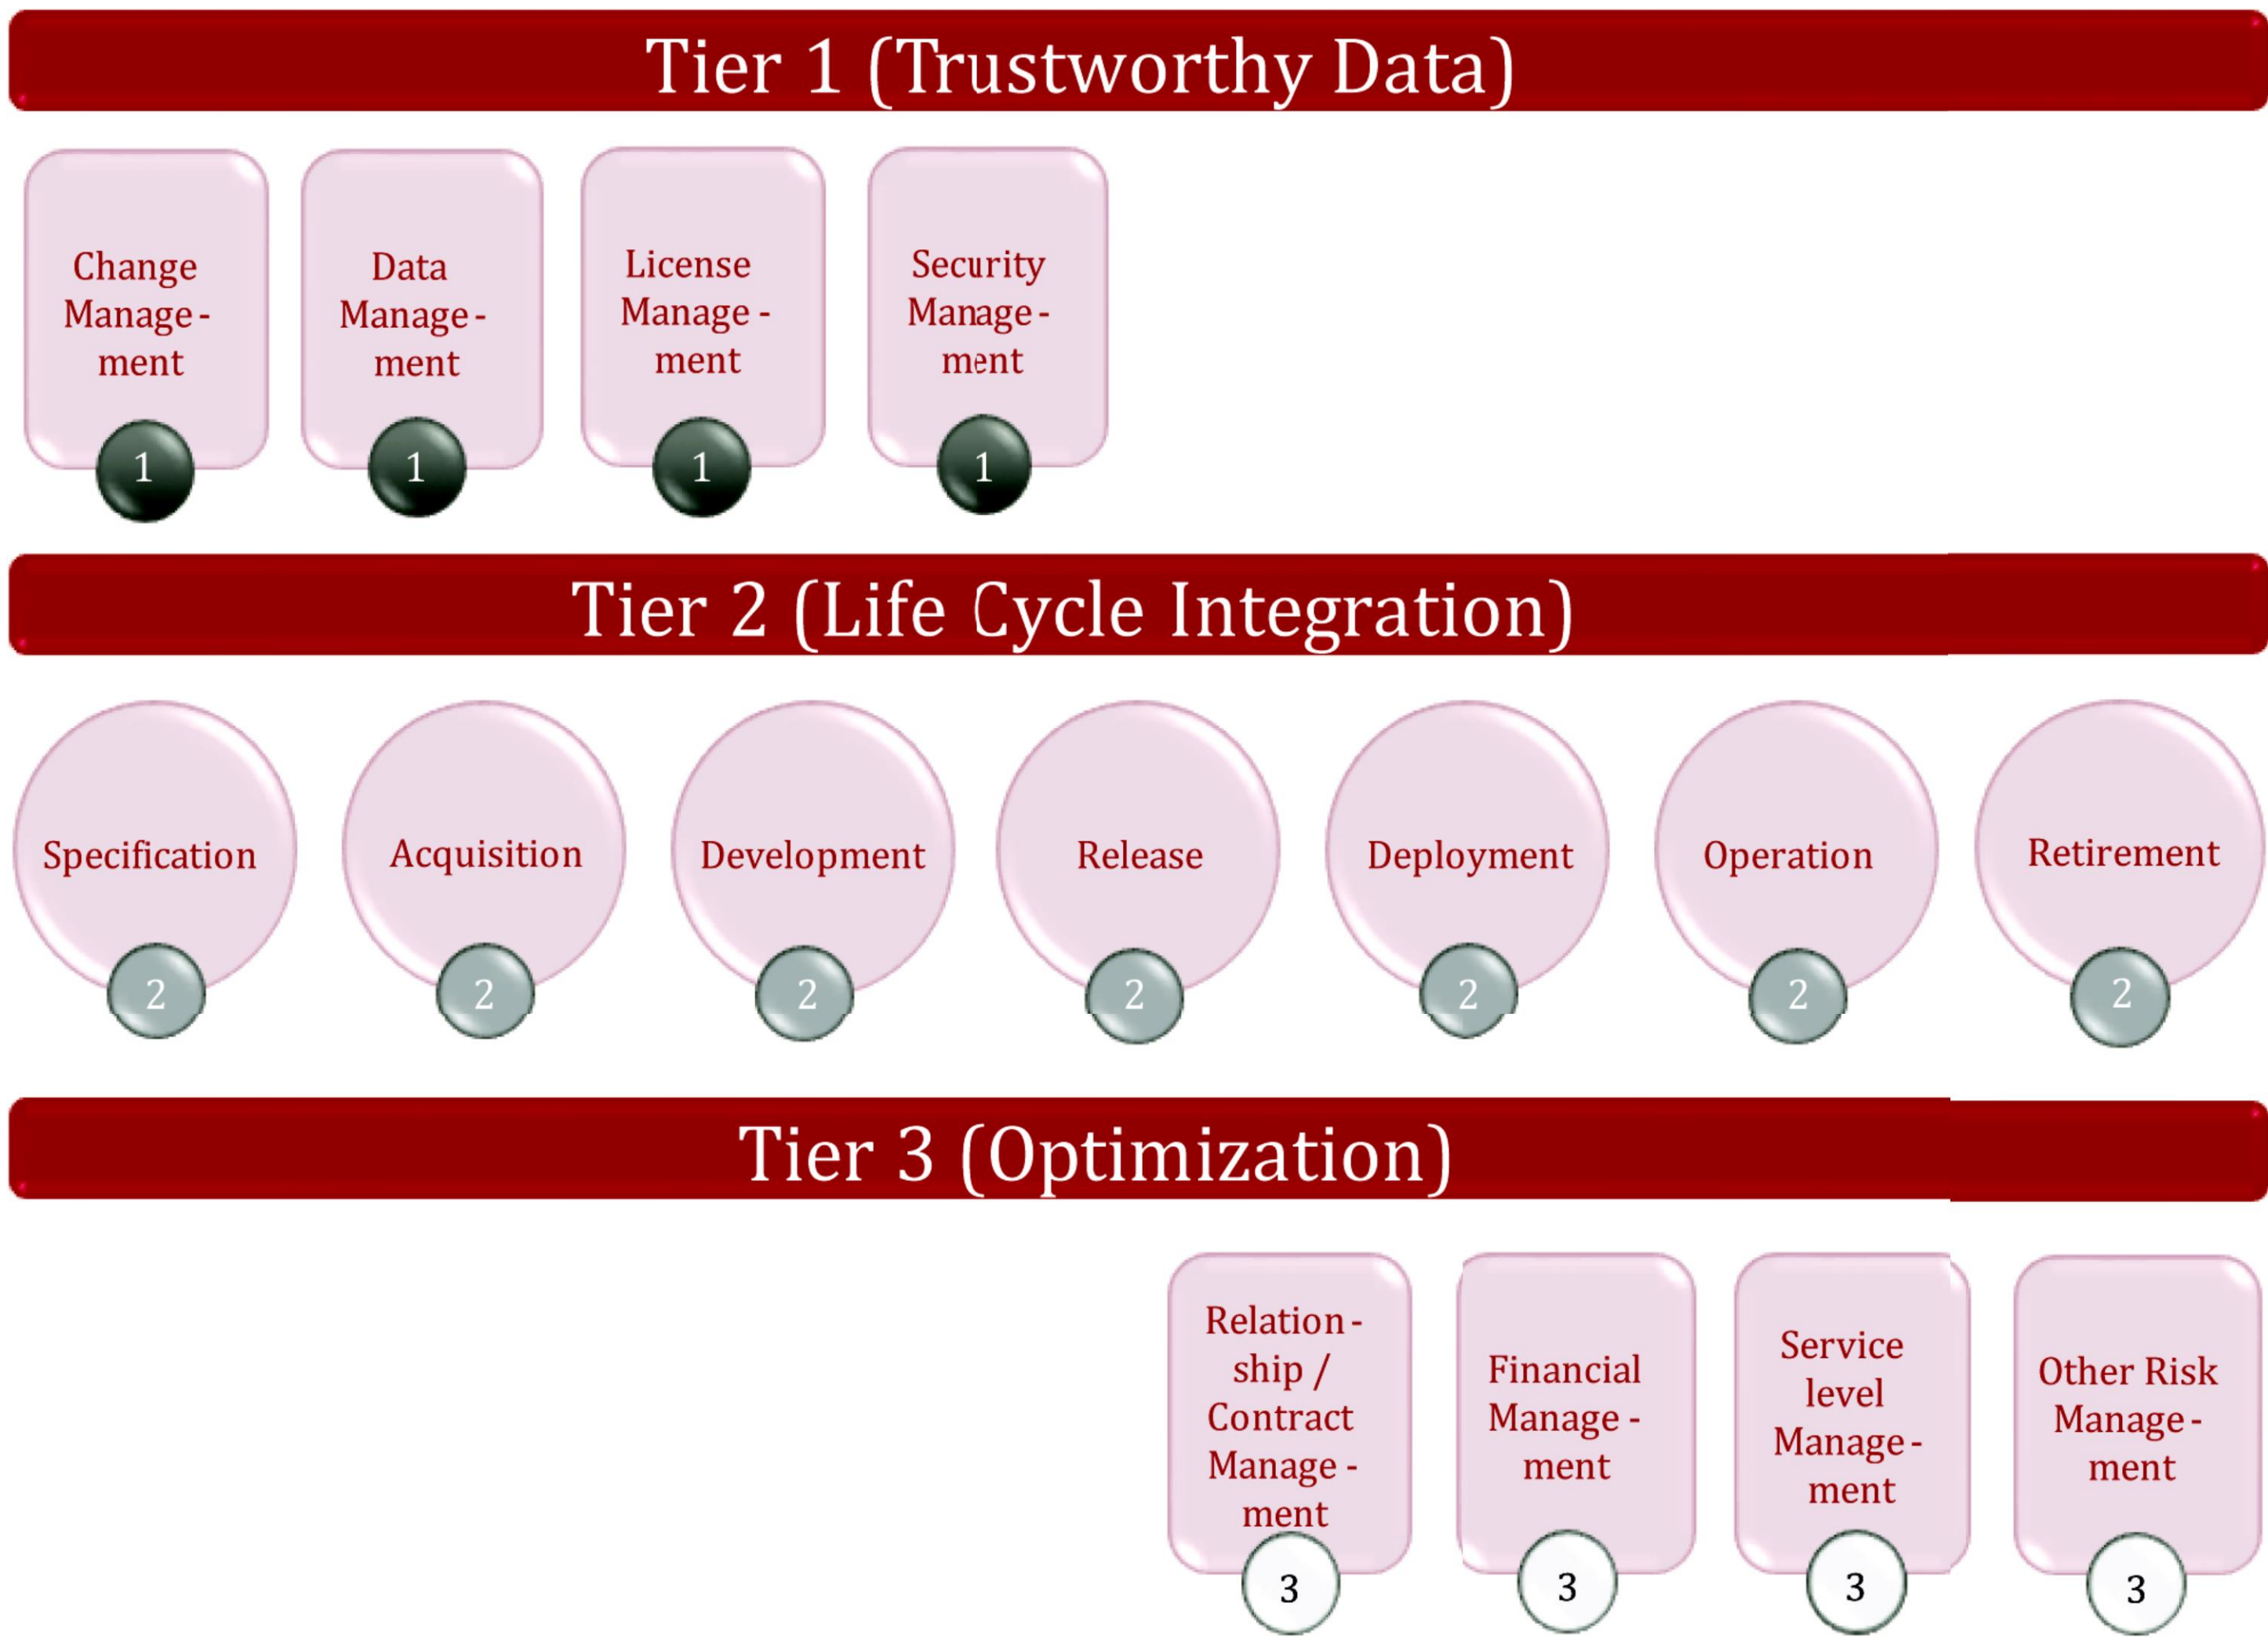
Tier 1 (Trustworthy Data)

Change Management
1

Data Management
1

License Management
1

Security Management
1

Tier 2 (Life Cycle Integration)

Specification
2

Acquisition
2

Development
2

Release
2

Deployment
2

Operation
2

Retirement
2

Tier 3 (Optimization)

Relationship / Contract Management
3

Financial Management
3

Service level Management
3

Other Risk Management
3